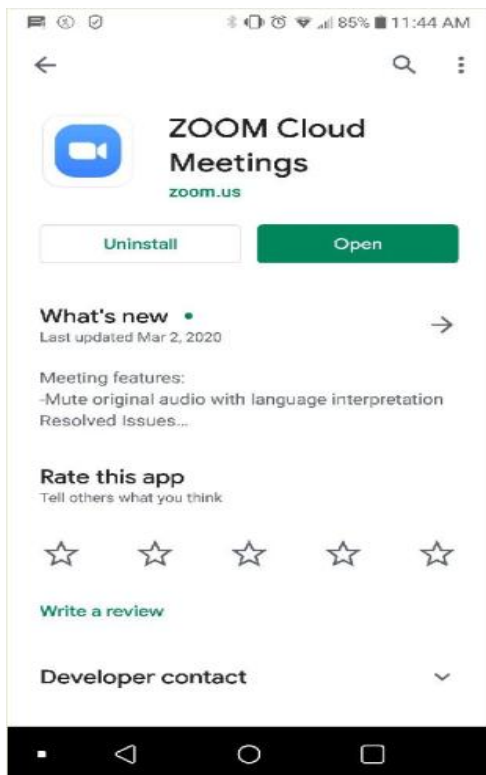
85% 11:44 AM

ZOOM Cloud Meetings
zoom.us

Uninstall
Open

What's new •
Last updated Mar 2, 2020

Meeting features:
-Mute original audio with language interpretation
Resolved Issues...

Rate this app
Tell others what you think

Write a review

Developer contact